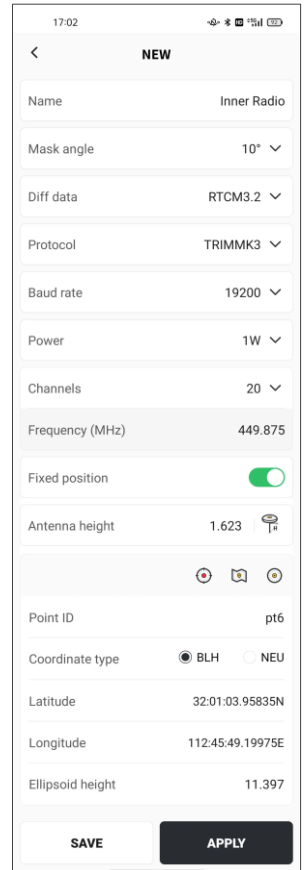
17:02

<

NEW

Name
Inner Radio

Mask angle
10°

Diff data
RTCM3.2

Protocol
TRIMMK3

Baud rate
19200

Power
1W

Channels
20

Frequency (MHz)
449.875

Fixed position

Antenna height
1.623

Point ID
pt6

Coordinate type
BLH
NEU

Latitude
32:01:03.95835N

Longitude
112:45:49.19975E

Ellipsoid height
11.397

SAVE

APPLY